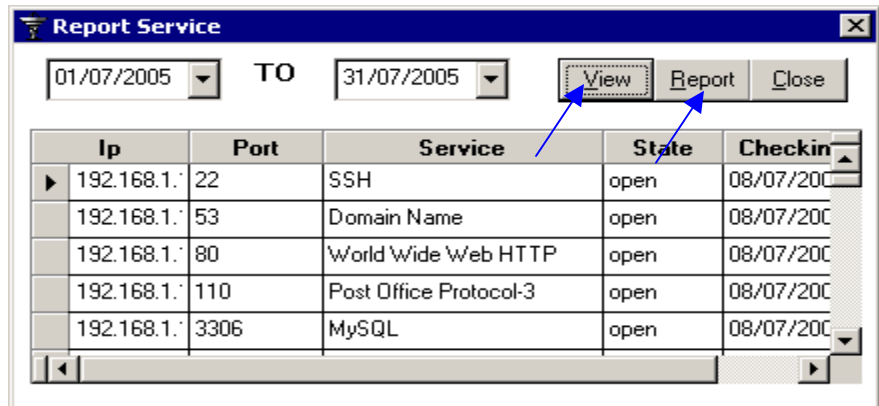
Report Service

01/07/2005 TO 31/07/2005

View Report Close

| Ip | Port | Service | State | Checkin |
|---|---|---|---|---|
| 192.168.1.1 | 22 | SSH | open | 08/07/200 |
| 192.168.1.1 | 53 | Domain Name | open | 08/07/200 |
| 192.168.1.1 | 80 | World Wide Web HTTP | open | 08/07/200 |
| 192.168.1.1 | 110 | Post Office Protocol-3 | open | 08/07/200 |
| 192.168.1.1 | 3306 | MySQL | open | 08/07/200 |